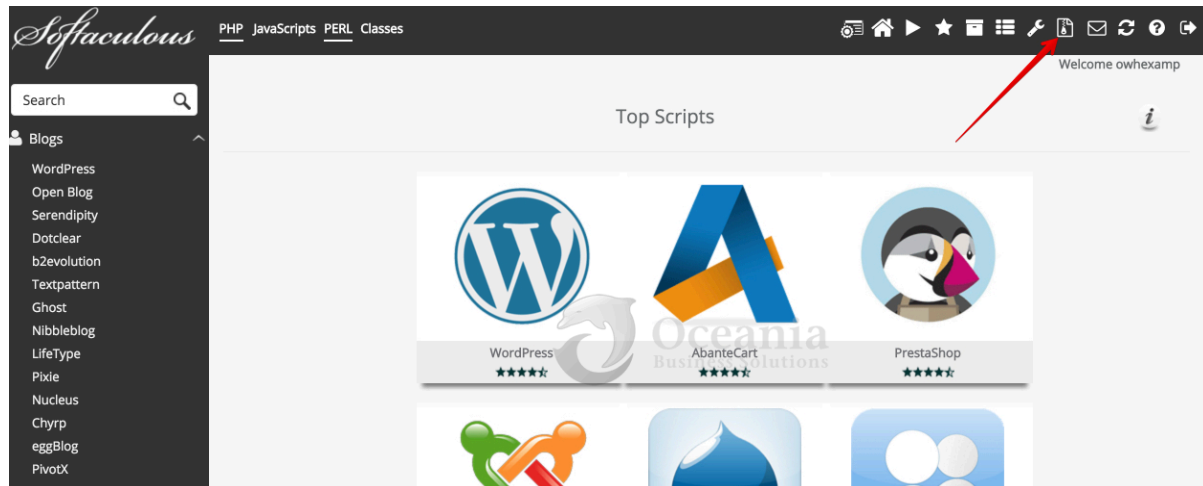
Softaculous

PHP JavaScripts PERL Classes

Welcome owhexamp

Search

Blogs

WordPress
Open Blog
Serendipity
Dotclear
b2evolution
Textpattern
Ghost
Nibbleblog
LifeType
Pixie
Nucleus
Chyrp
eggBlog
PivotX

Top Scripts

i

WordPress

AbanteCart

PrestaShop

Oceania
Business Solutions